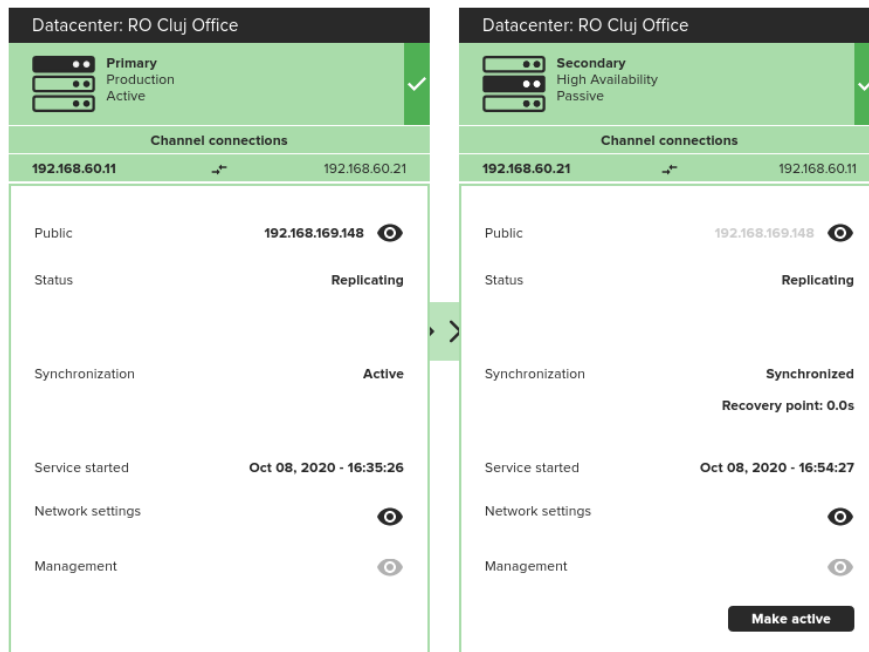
Datacenter: RO Cluj Office

Primary
Production
Active

Channel connections

192.168.60.11 192.168.60.21

Public 192.168.169.148

Status Replicating

Synchronization Active

Service started Oct 08, 2020 - 16:35:26

Network settings

Management

Datacenter: RO Cluj Office

Secondary
High Availability
Passive

Channel connections

192.168.60.21 192.168.60.11

Public 192.168.169.148

Status Replicating

Synchronization Synchronized

Recovery point: 0.0s

Service started Oct 08, 2020 - 16:54:27

Network settings

Management

Make active